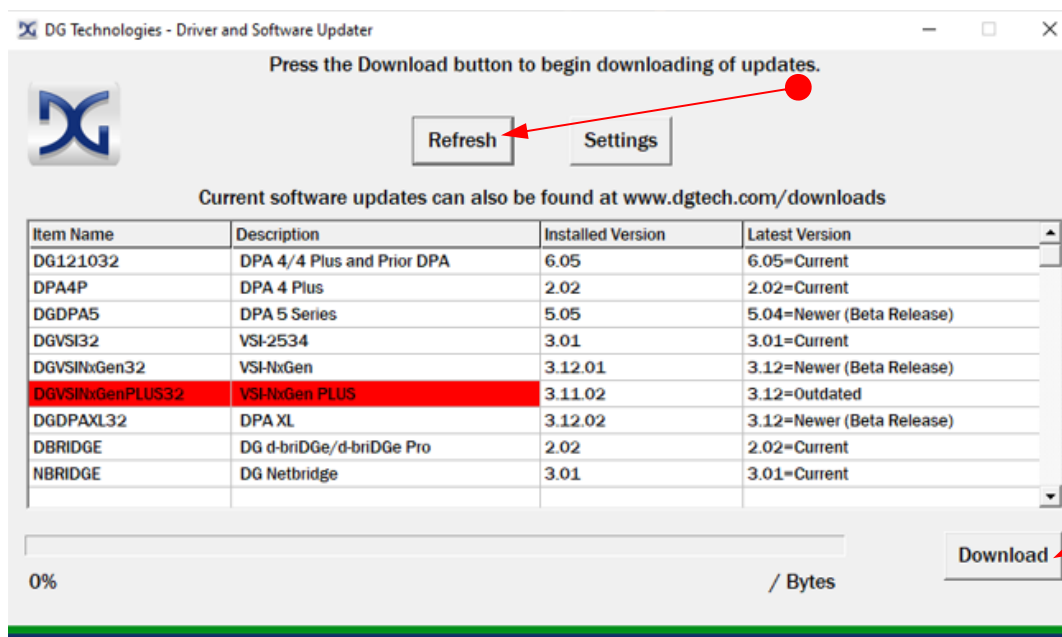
DG Technologies - Driver and Software Updater

Press the Download button to begin downloading of updates.

Refresh

Settings

Current software updates can also be found at www.dgtech.com/downloads

| Item Name | Description | Installed Version | Latest Version |
|---|---|---|---|
| DG121032 | DPA 4/4 Plus and Prior DPA | 6.05 | 6.05=Current |
| DPA4P | DPA 4 Plus | 2.02 | 2.02=Current |
| DGDPA5 | DPA 5 Series | 5.05 | 5.04=Newer (Beta Release) |
| DGVSI32 | VSI-2534 | 3.01 | 3.01=Current |
| DGVSINxGen32 | VSI-NxGen | 3.12.01 | 3.12=Newer (Beta Release) |
| DGVSINxGenPLUS32 | VSI-NxGen PLUS | 3.11.02 | 3.12=Outdated |
| DGDPAXL32 | DPA XL | 3.12.02 | 3.12=Newer (Beta Release) |
| DBRIDGE | DG d-briDGe/d-briDGe Pro | 2.02 | 2.02=Current |
| NBRIDGE | DG Netbridge | 3.01 | 3.01=Current |

0%

/ Bytes

Download